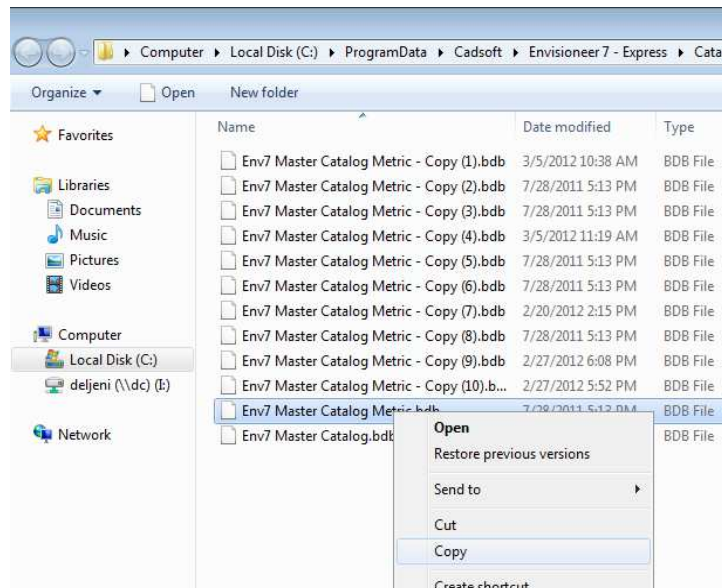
▸ Computer ▸ Local Disk (C:) ▸ ProgramData ▸ Cadsoft ▸ Envisioneer 7 - Express ▸ Cata

Organize ▾ Open New folder

Favorites

Libraries
Documents
Music
Pictures
Videos

Computer
Local Disk (C:)
deljeni (\\dc) (I:)

Network

| Name | Date modified | Type |
|---|---|---|
| Env7 Master Catalog Metric - Copy (1).bdb | 3/5/2012 10:38 AM | BDB File |
| Env7 Master Catalog Metric - Copy (2).bdb | 7/28/2011 5:13 PM | BDB File |
| Env7 Master Catalog Metric - Copy (3).bdb | 7/28/2011 5:13 PM | BDB File |
| Env7 Master Catalog Metric - Copy (4).bdb | 3/5/2012 11:19 AM | BDB File |
| Env7 Master Catalog Metric - Copy (5).bdb | 7/28/2011 5:13 PM | BDB File |
| Env7 Master Catalog Metric - Copy (6).bdb | 7/28/2011 5:13 PM | BDB File |
| Env7 Master Catalog Metric - Copy (7).bdb | 2/20/2012 2:15 PM | BDB File |
| Env7 Master Catalog Metric - Copy (8).bdb | 7/28/2011 5:13 PM | BDB File |
| Env7 Master Catalog Metric - Copy (9).bdb | 2/27/2012 6:08 PM | BDB File |
| Env7 Master Catalog Metric - Copy (10).b... | 2/27/2012 5:52 PM | BDB File |
| Env7 Master Catalog Metric.bdb | 7/28/2011 5:13 PM | BDB File |
| Env7 Master Catalog.bdb | | BDB File |

Open
Restore previous versions
Send to ▸
Cut
Copy
Create shortcut